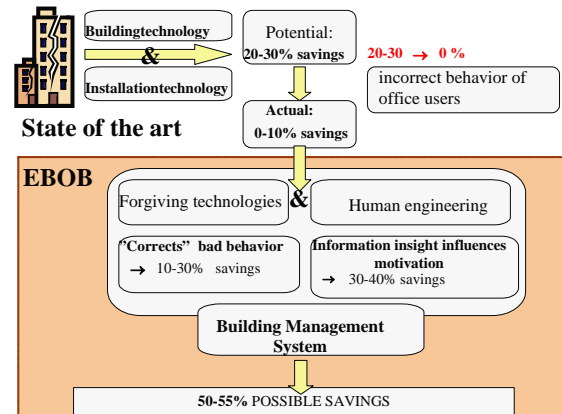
Buildingtechnology

&

Installationtechnology

State of the art

Potential:
20-30% savings

20-30 → 0 %

incorrect behavior of office users

Actual:
0-10% savings

EBOB

Forgiving technologies & Human engineering

"Corrects" bad behavior
→ 10-30% savings

Information insight influences motivation
→ 30-40% savings

Building Management System

50-55% POSSIBLE SAVINGS